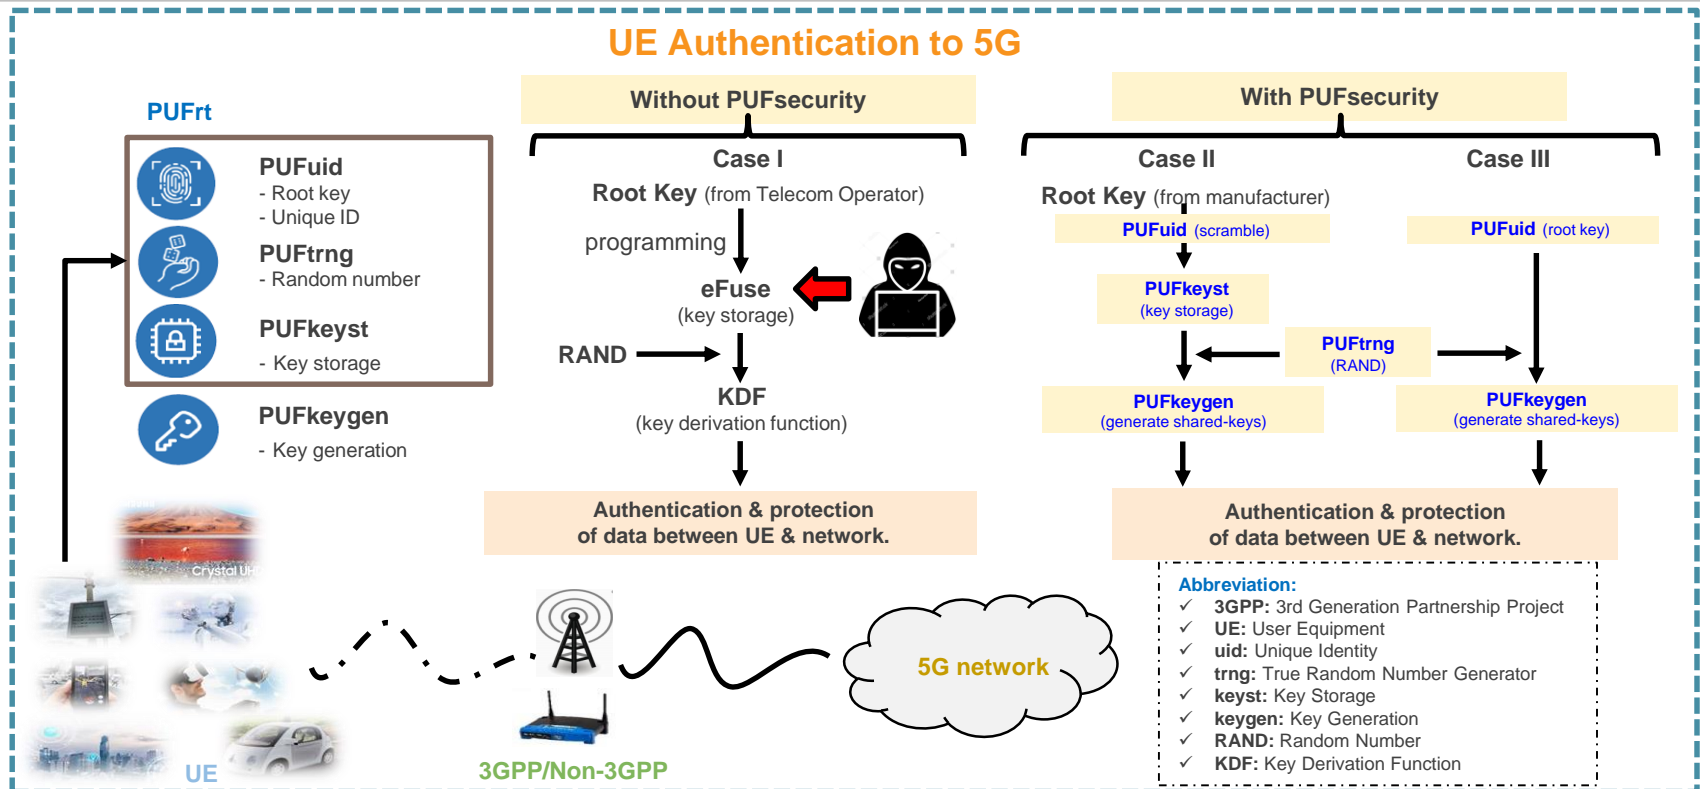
UE Authentication to 5G

PUFrt

PUFuid
- Root key
- Unique ID

PUFtrng
- Random number

PUFkeyst
- Key storage

PUFkeygen
- Key generation

Crystal UHD

UE

Without PUFsecurity

Case I

Root Key (from Telecom Operator)

programming

eFuse
(key storage)

RAND

KDF
(key derivation function)

Authentication & protection of data between UE & network.

With PUFsecurity

Case II

Case III

Root Key (from manufacturer)

PUFuid (scramble)

PUFuid (root key)

PUFkeyst
(key storage)

PUFtrng
(RAND)

PUFkeygen
(generate shared-keys)

PUFkeygen
(generate shared-keys)

Authentication & protection of data between UE & network.

5G network

3GPP/Non-3GPP

Abbreviation:
✓ 3GPP: 3rd Generation Partnership Project
✓ UE: User Equipment
✓ uid: Unique Identity
✓ trng: True Random Number Generator
✓ keyst: Key Storage
✓ keygen: Key Generation
✓ RAND: Random Number
✓ KDF: Key Derivation Function